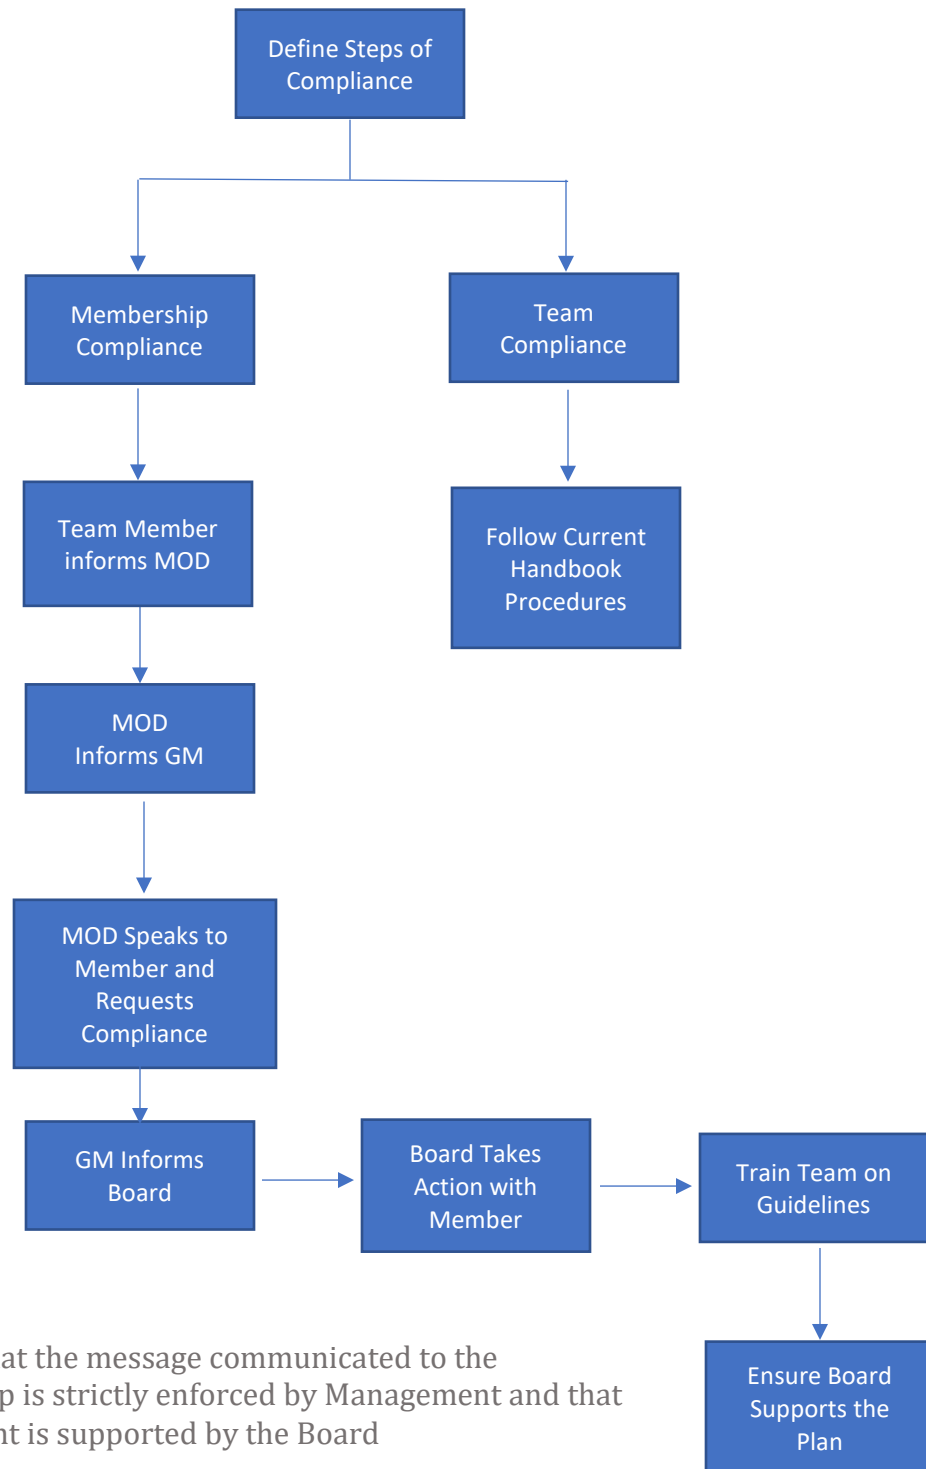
Define Steps of Compliance

Membership Compliance

Team Compliance

Team Member informs MOD

Follow Current Handbook Procedures

MOD Informs GM

MOD Speaks to Member and Requests Compliance

GM Informs Board

Board Takes Action with Member

Train Team on Guidelines

Ensure Board Supports the Plan

at the message communicated to the p is strictly enforced by Management and that nt is supported by the Board